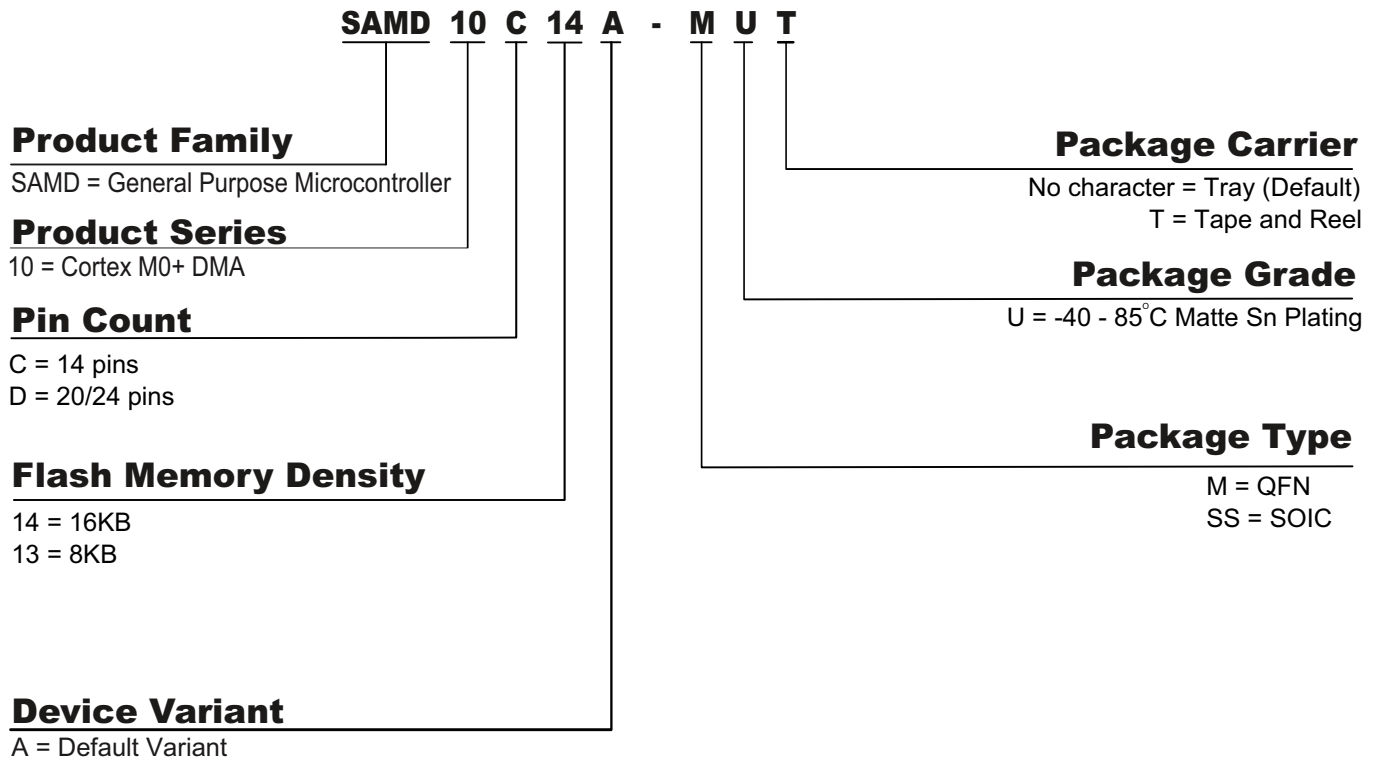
SAMD 10 C 14 A - M U T

Product Family
SAMD = General Purpose Microcontroller

Product Series
10 = Cortex M0+ DMA

Pin Count
C = 14 pins
D = 20/24 pins

Flash Memory Density
14 = 16KB
13 = 8KB

Device Variant
A = Default Variant

Package Carrier
No character = Tray (Default)
T = Tape and Reel

Package Grade
U = -40 - 85°C Matte Sn Plating

Package Type
M = QFN
SS = SOIC